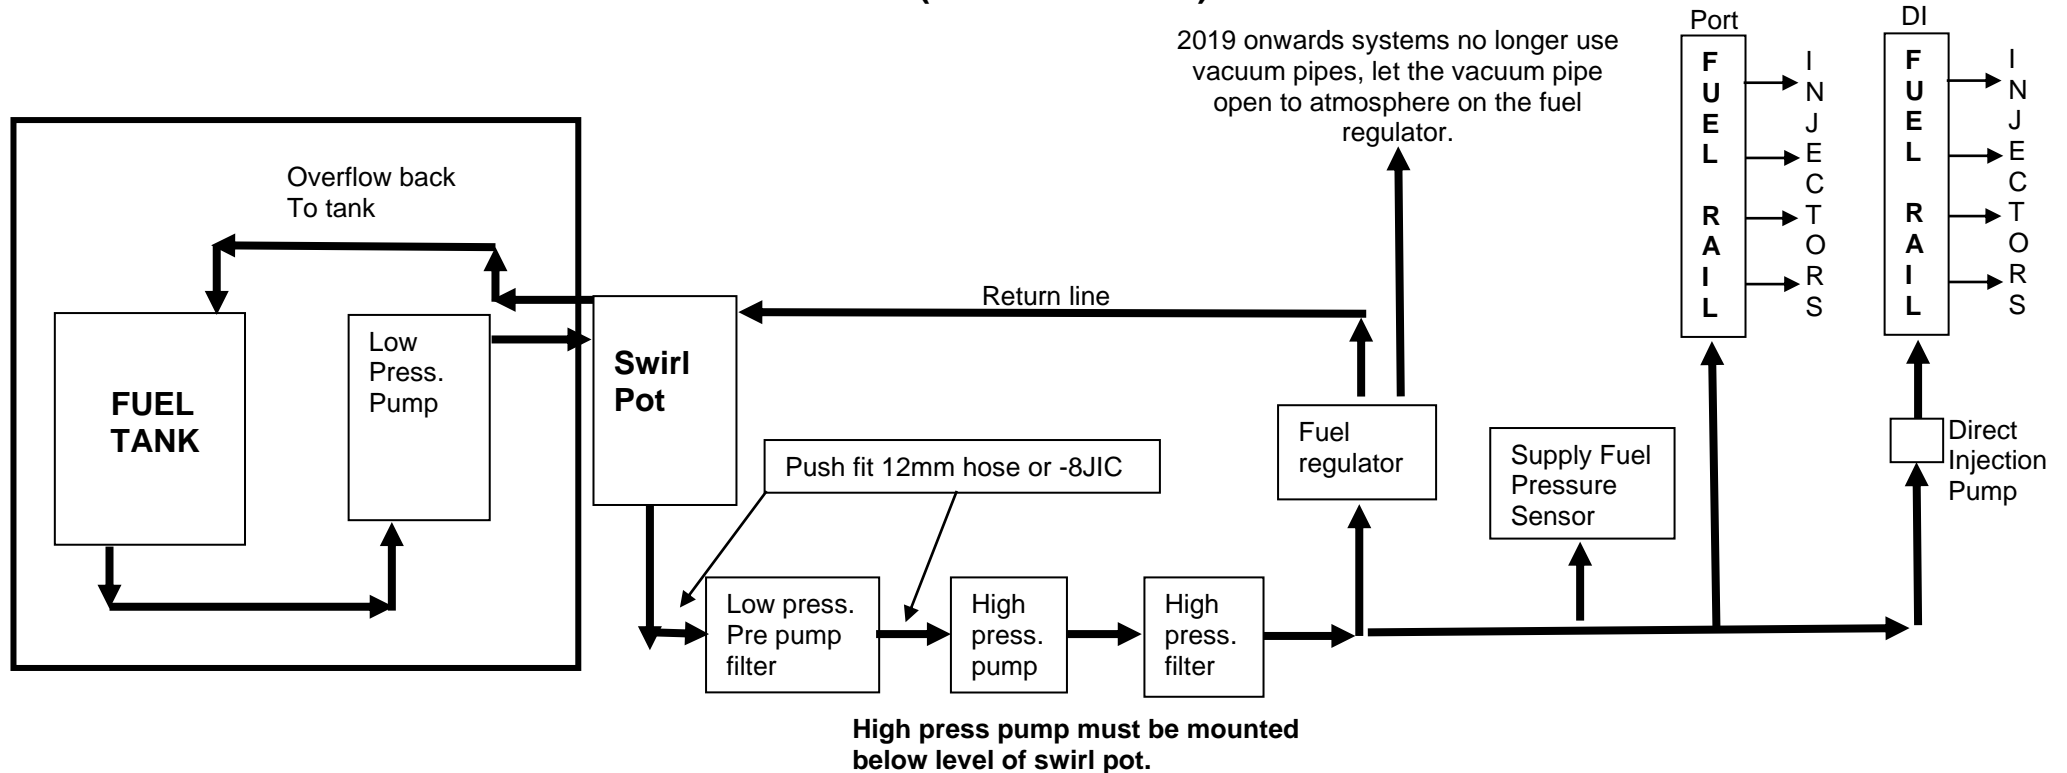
2019 onwards systems no longer use vacuum pipes, let the vacuum pipe open to atmosphere on the fuel regulator.

Port

FUEL RAIL

INJECTORS

DI

FUEL RAIL

INJECTORS

Overflow back To tank

Return line

FUEL TANK

Low Press. Pump

Swirl Pot

Fuel regulator

Push fit 12mm hose or -8JIC

Supply Fuel Pressure Sensor

Direct Injection Pump

Low press. Pre pump filter

High press. pump

High press. filter

**High press pump must be mounted below level of swirl pot.**